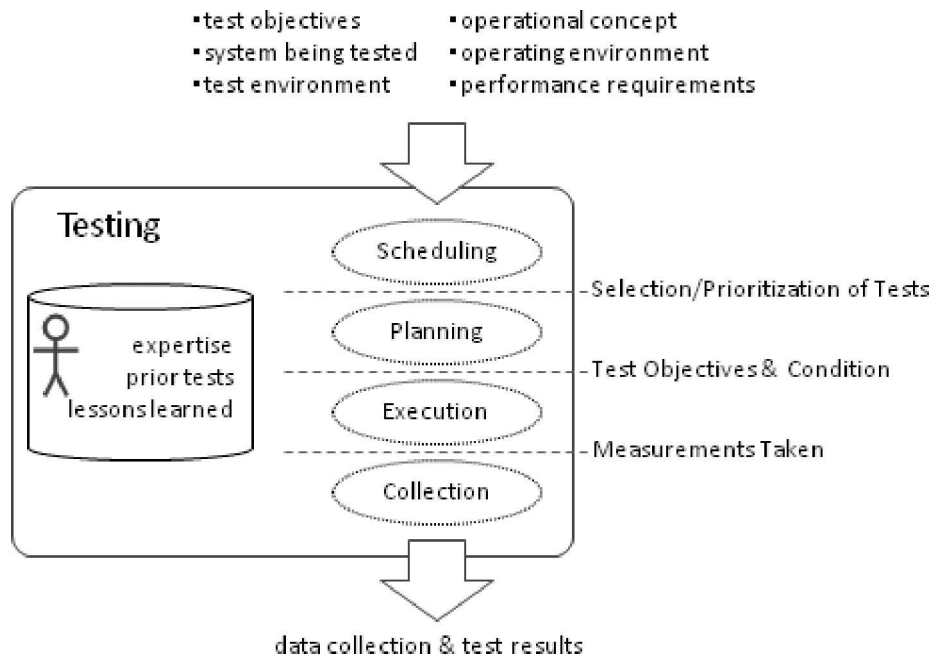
▪test objectives
▪system being tested
▪test environment

▪operational concept
▪operating environment
▪performance requirements

Testing

Scheduling

Planning

Execution

Collection

expertise
prior tests
lessons learned

Selection/Prioritization of Tests

Test Objectives & Condition

Measurements Taken

data collection & test results